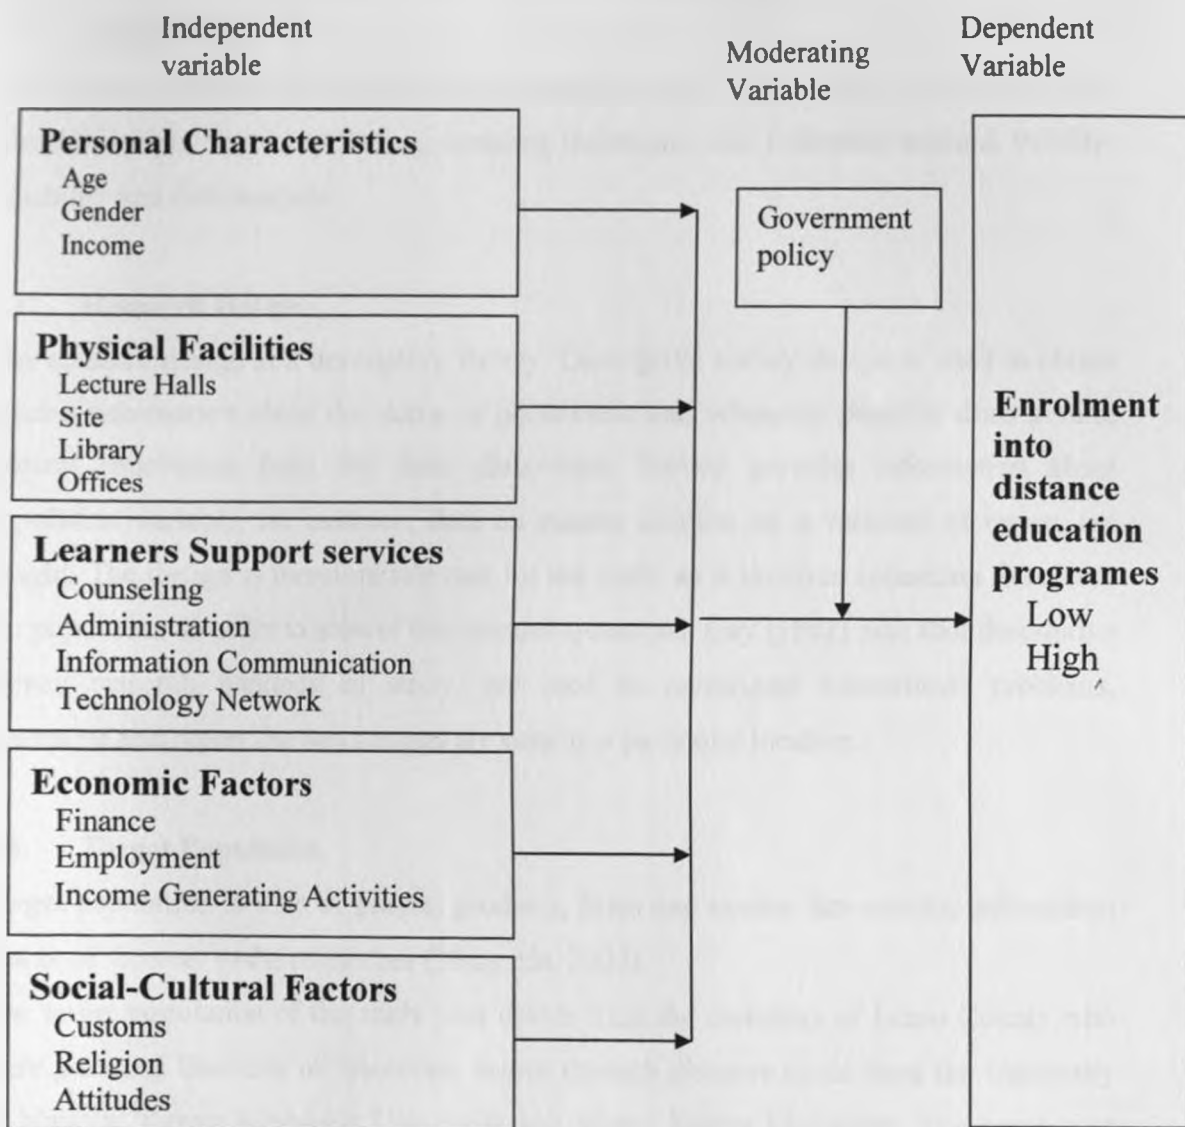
Independent variable

Moderating Variable

Dependent Variable

Personal Characteristics
Age
Gender
Income

Physical Facilities
Lecture Halls
Site
Library
Offices

Learners Support services
Counseling
Administration
Information Communication
Technology Network

Economic Factors
Finance
Employment
Income Generating Activities

Social-Cultural Factors
Customs
Religion
Attitudes

Government policy

Enrolment into distance education programes
Low
High